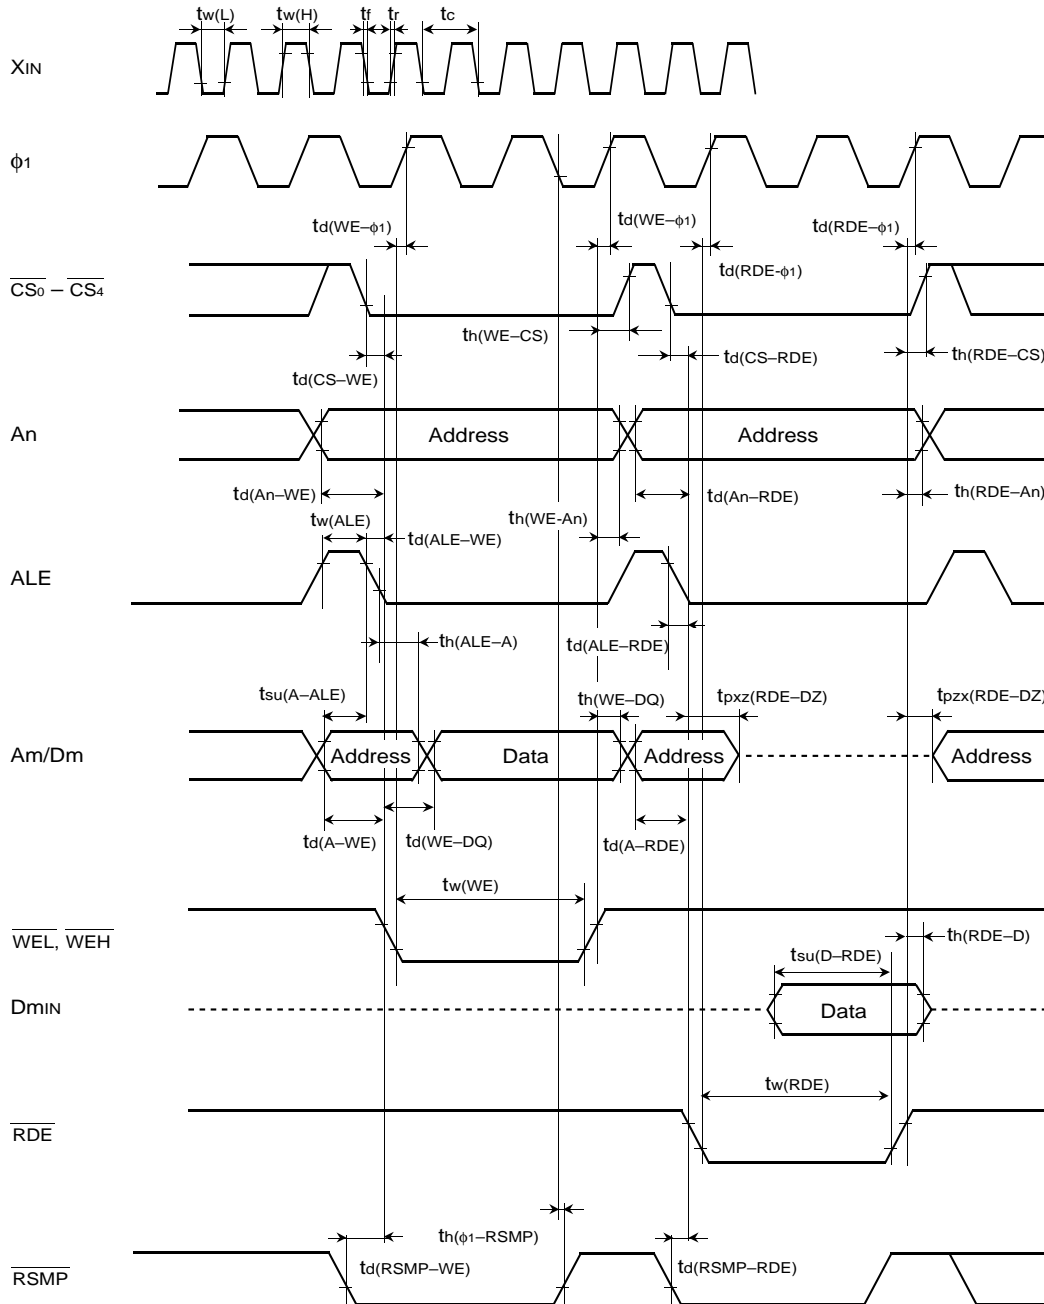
$t_{w(L)}$ $t_{w(H)}$ $t_f$ $t_r$ $t_c$

$X_{IN}$

$\phi_1$

$t_{d(WE-\phi1)}$ $t_{d(WE-\phi1)}$ $t_{d(RDE-\phi1)}$

$t_{d(RDE-\phi1)}$

$\overline{CS_0} - \overline{CS_4}$

$t_{h(WE-CS)}$

$t_{d(CS-RDE)}$ $t_{h(RDE-CS)}$

$t_{d(CS-WE)}$

An

Address

Address

$t_{d(An-WE)}$ $t_{d(An-RDE)}$ $t_{h(RDE-An)}$

$t_{w(ALE)}$ $t_{h(WE-An)}$

$t_{d(ALE-WE)}$

ALE

$t_{h(ALE-A)}$

$t_{d(ALE-RDE)}$

$t_{su(A-ALE)}$ $t_{h(WE-DQ)}$ $t_{pxz(RDE-DZ)}$ $t_{pzx(RDE-DZ)}$

Am/Dm

Address

Data

Address

Address

$t_{d(A-WE)}$ $t_{d(WE-DQ)}$ $t_{d(A-RDE)}$

$t_{w(WE)}$

$\overline{WEL}$, $\overline{WEH}$

$t_{h(RDE-D)}$

$t_{su(D-RDE)}$

$Dm_{IN}$

Data

$t_{w(RDE)}$

$\overline{RDE}$

$t_{h(\phi1-RSMP)}$

$t_{d(RSMP-WE)}$ $t_{d(RSMP-RDE)}$

$\overline{RSMP}$